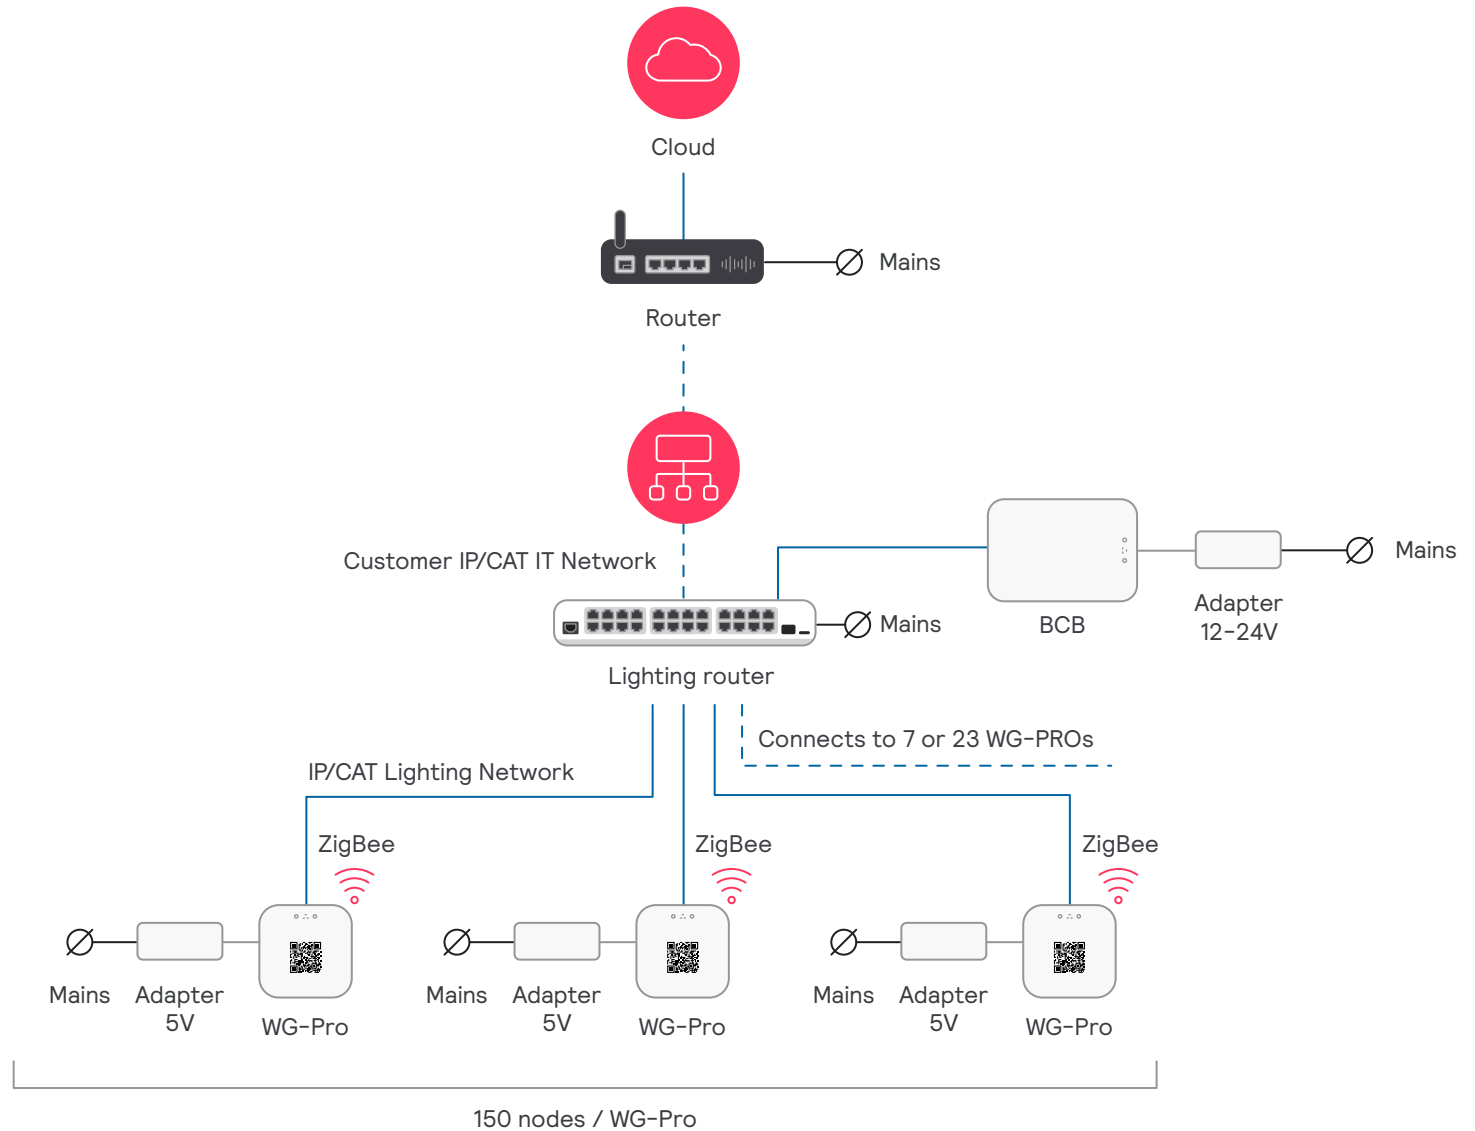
Cloud

Router

Mains

Customer IP/CAT IT Network

Mains

BCB

Adapter 12-24V

Mains

Lighting router

Connects to 7 or 23 WG-PROs

IP/CAT Lighting Network

ZigBee

ZigBee

ZigBee

Mains

Adapter 5V

WG-Pro

Mains

Adapter 5V

WG-Pro

Mains

Adapter 5V

WG-Pro

150 nodes / WG-Pro